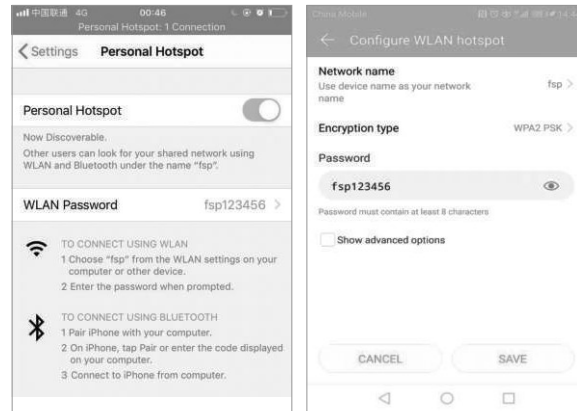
中国联通 4G 00:46
Personal Hotspot: 1 Connection

Settings Personal Hotspot

Personal Hotspot

Now Discoverable.
Other users can look for your shared network using WLAN and Bluetooth under the name "fsp".

WLAN Password fsp123456

TO CONNECT USING WLAN
1 Choose "fsp" from the WLAN settings on your computer or other device.
2 Enter the password when prompted.

TO CONNECT USING BLUETOOTH
1 Pair iPhone with your computer.
2 On iPhone, tap Pair or enter the code displayed on your computer.
3 Connect to iPhone from computer.

China Mobile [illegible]

Configure WLAN hotspot

Network name
Use device name as your network name
fsp

Encryption type
WPA2 PSK

Password
fsp123456
Password must contain at least 8 characters

Show advanced options

CANCEL
SAVE